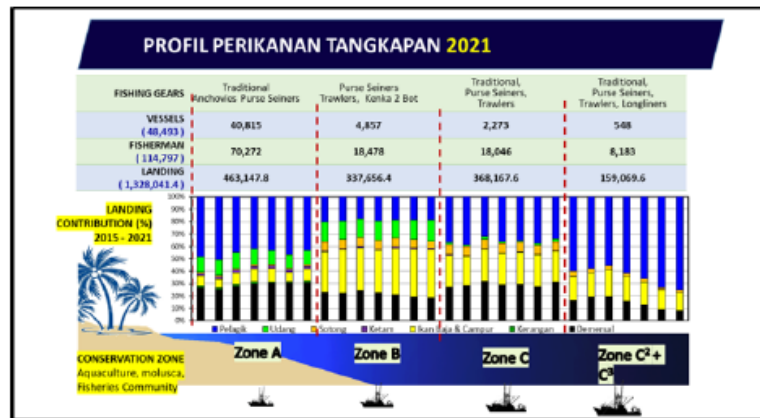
PROFIL PERIKANAN TANGKAPAN 2021

| FISHING GEARS | Traditional Anchovies Purse Seiners | Purse Seiners Trawlers, Konka 2 Bot | Traditional, Purse Seiners, Trawlers | Traditional, Purse Seiners, Trawlers, Longliners |
|---|---|---|---|---|
| VESSELS (48,493) | 40,815 | 4,857 | 2,273 | 548 |
| FISHERMAN (114,797) | 70,272 | 18,478 | 18,046 | 8,183 |
| LANDING (1,328,041.4) | 463,147.8 | 337,656.4 | 368,167.6 | 159,069.6 |

LANDING CONTRIBUTION (%) 2015 - 2021

100% 90% 80% 70% 60% 50% 40% 30% 20% 10% 0%

Pelagik Udang Sotong Ketam Ikan Baja & Campur Kerangan Demersal

CONSERVATION ZONE Aquaculture, molusca, Fisheries Community

Zone A

Zone B

Zone C

Zone C² + C³